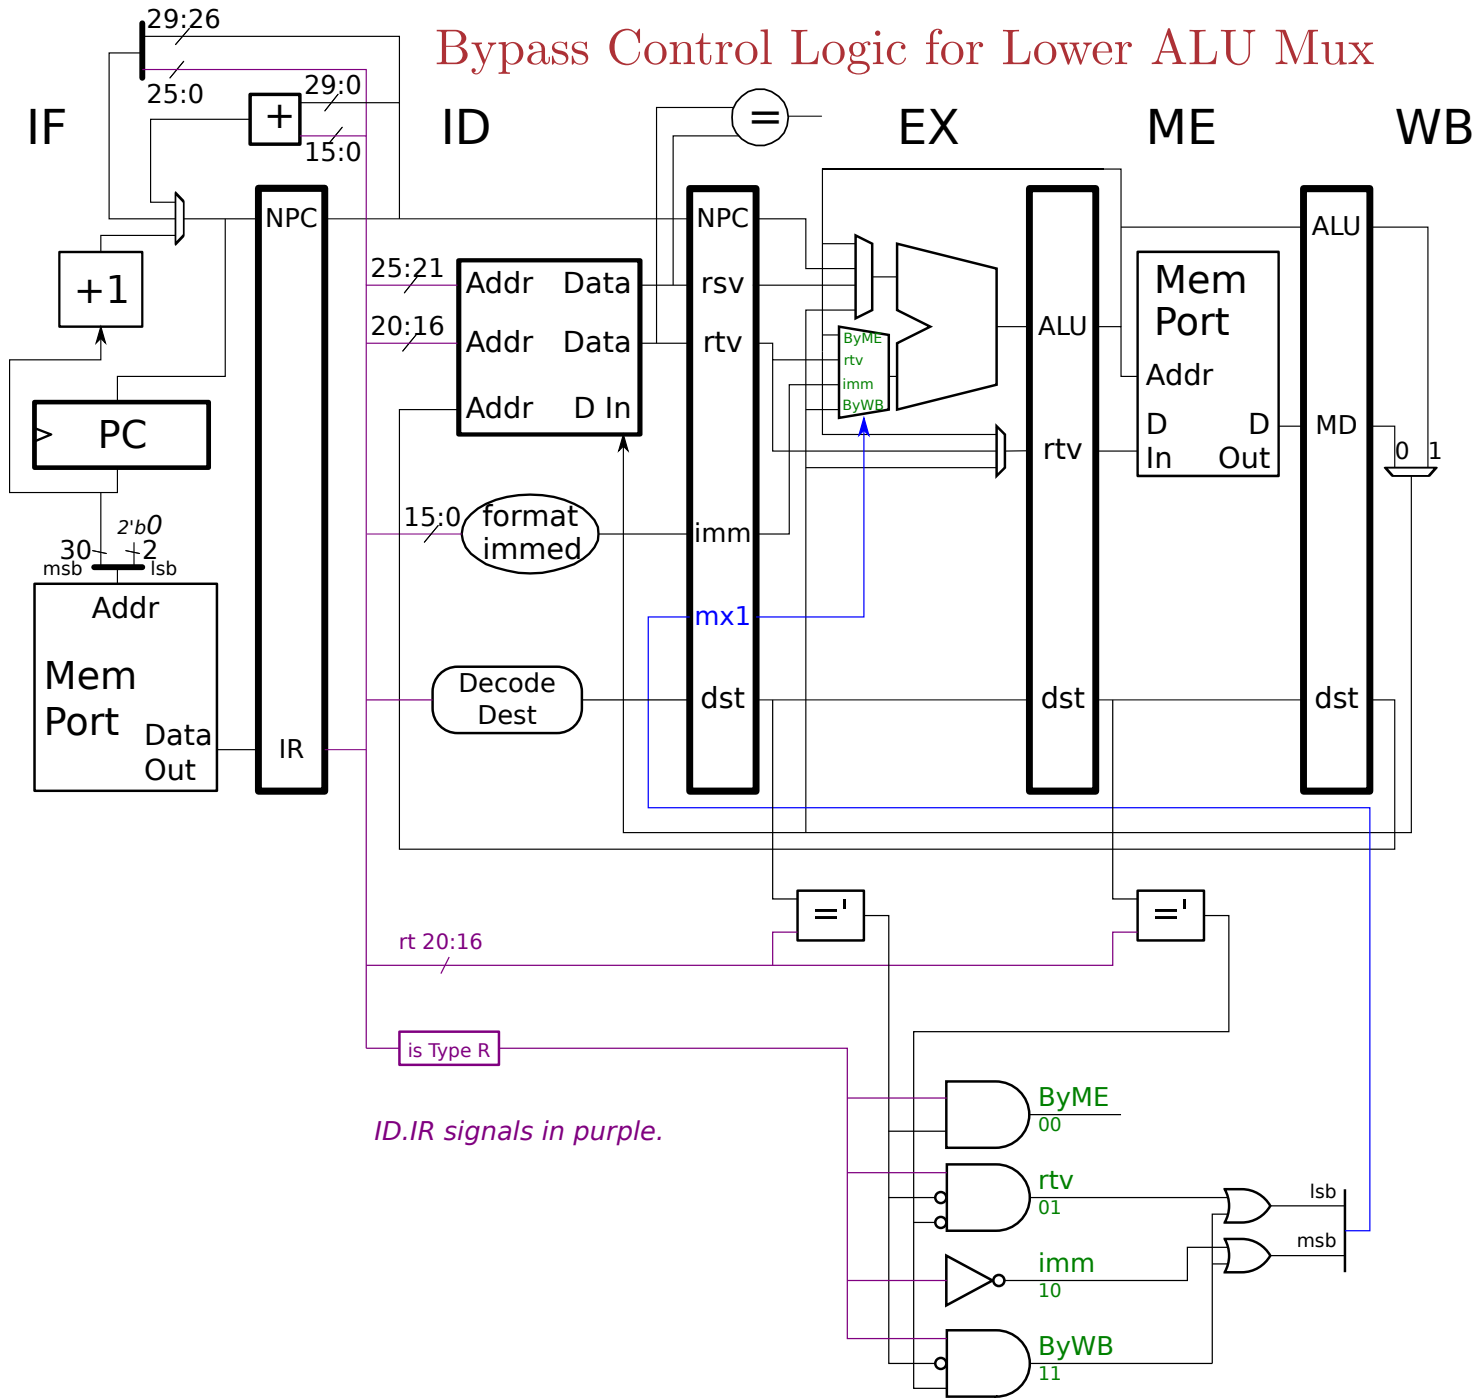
Bypass Control Logic for Lower ALU Mux

IF ID EX ME WB

29:26
25:0
29:0
15:0
+
+1
PC
NPC
IR
30
2
2'b0
msb
lsb
Addr
Mem Port
Data Out
25:21
20:16
Addr Data
Addr Data
Addr D In
15:0
format immed
Decode Dest
=
NPC
rsv
rtv
imm
mx1
dst
ByME
rtv
imm
ByWB
ALU
rtv
dst
Mem Port
Addr
D In
D Out
ALU
MD
dst
0 1
=
=
rt 20:16
is Type R
ID.IR signals in purple.
ByME
00
rtv
01
imm
10
ByWB
11
lsb
msb